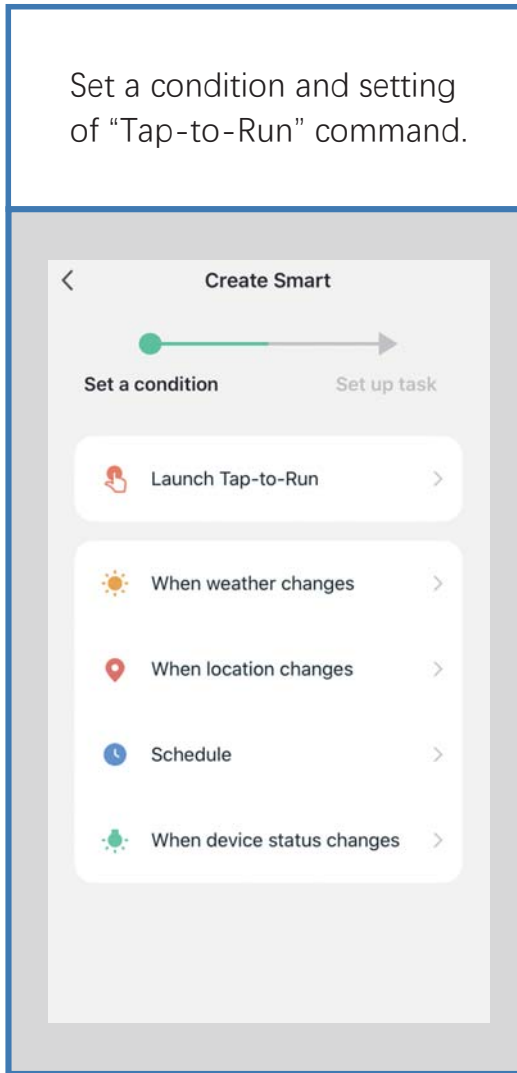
Set a condition and setting of “Tap-to-Run” command.

<

Create Smart

Set a condition

Set up task

Launch Tap-to-Run >

When weather changes >

When location changes >

Schedule >

When device status changes >